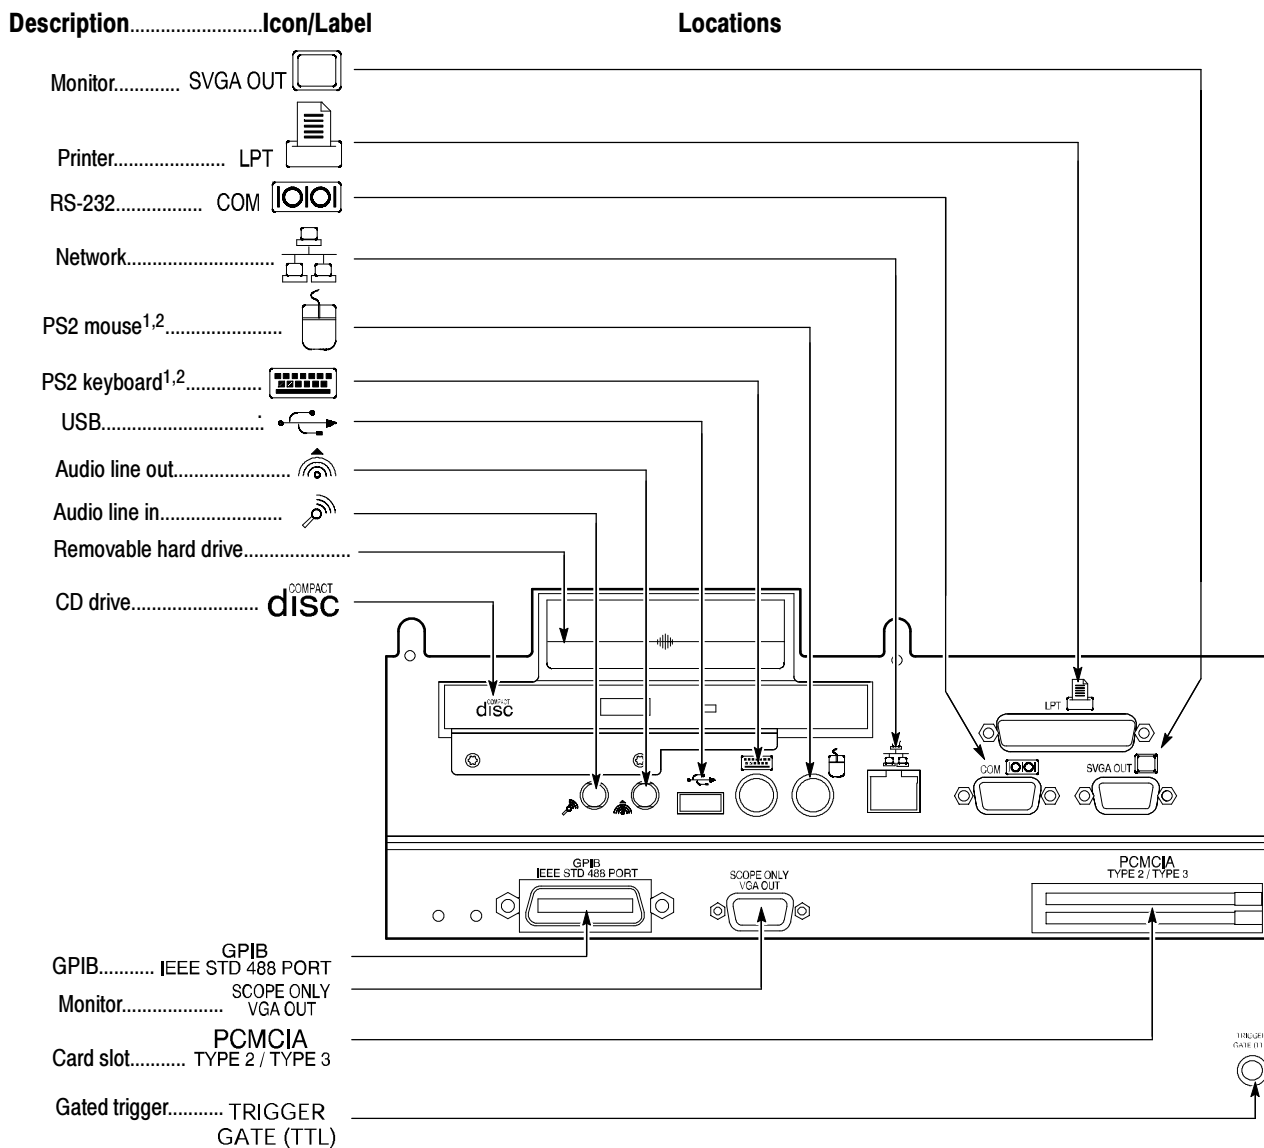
Description..........................Icon/Label

Locations

Monitor............ SVGA OUT

Printer..................... LPT

RS-232................ COM

Network............................

PS2 mouse$^{1,2}$......................

PS2 keyboard$^{1,2}$..............

USB..............................

Audio line out......................

Audio line in.......................

Removable hard drive.....................

CD drive......................... COMPACT disc

COMPACT disc

LPT

COM

SVGA OUT

GPIB
IEEE STD 488 PORT

SCOPE ONLY
VGA OUT

PCMCIA
TYPE 2 / TYPE 3

GPIB........... GPIB IEEE STD 488 PORT

Monitor.................... SCOPE ONLY VGA OUT

Card slot........... PCMCIA TYPE 2 / TYPE 3

Gated trigger........... TRIGGER GATE (TTL)

TRIGGER GATE (T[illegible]